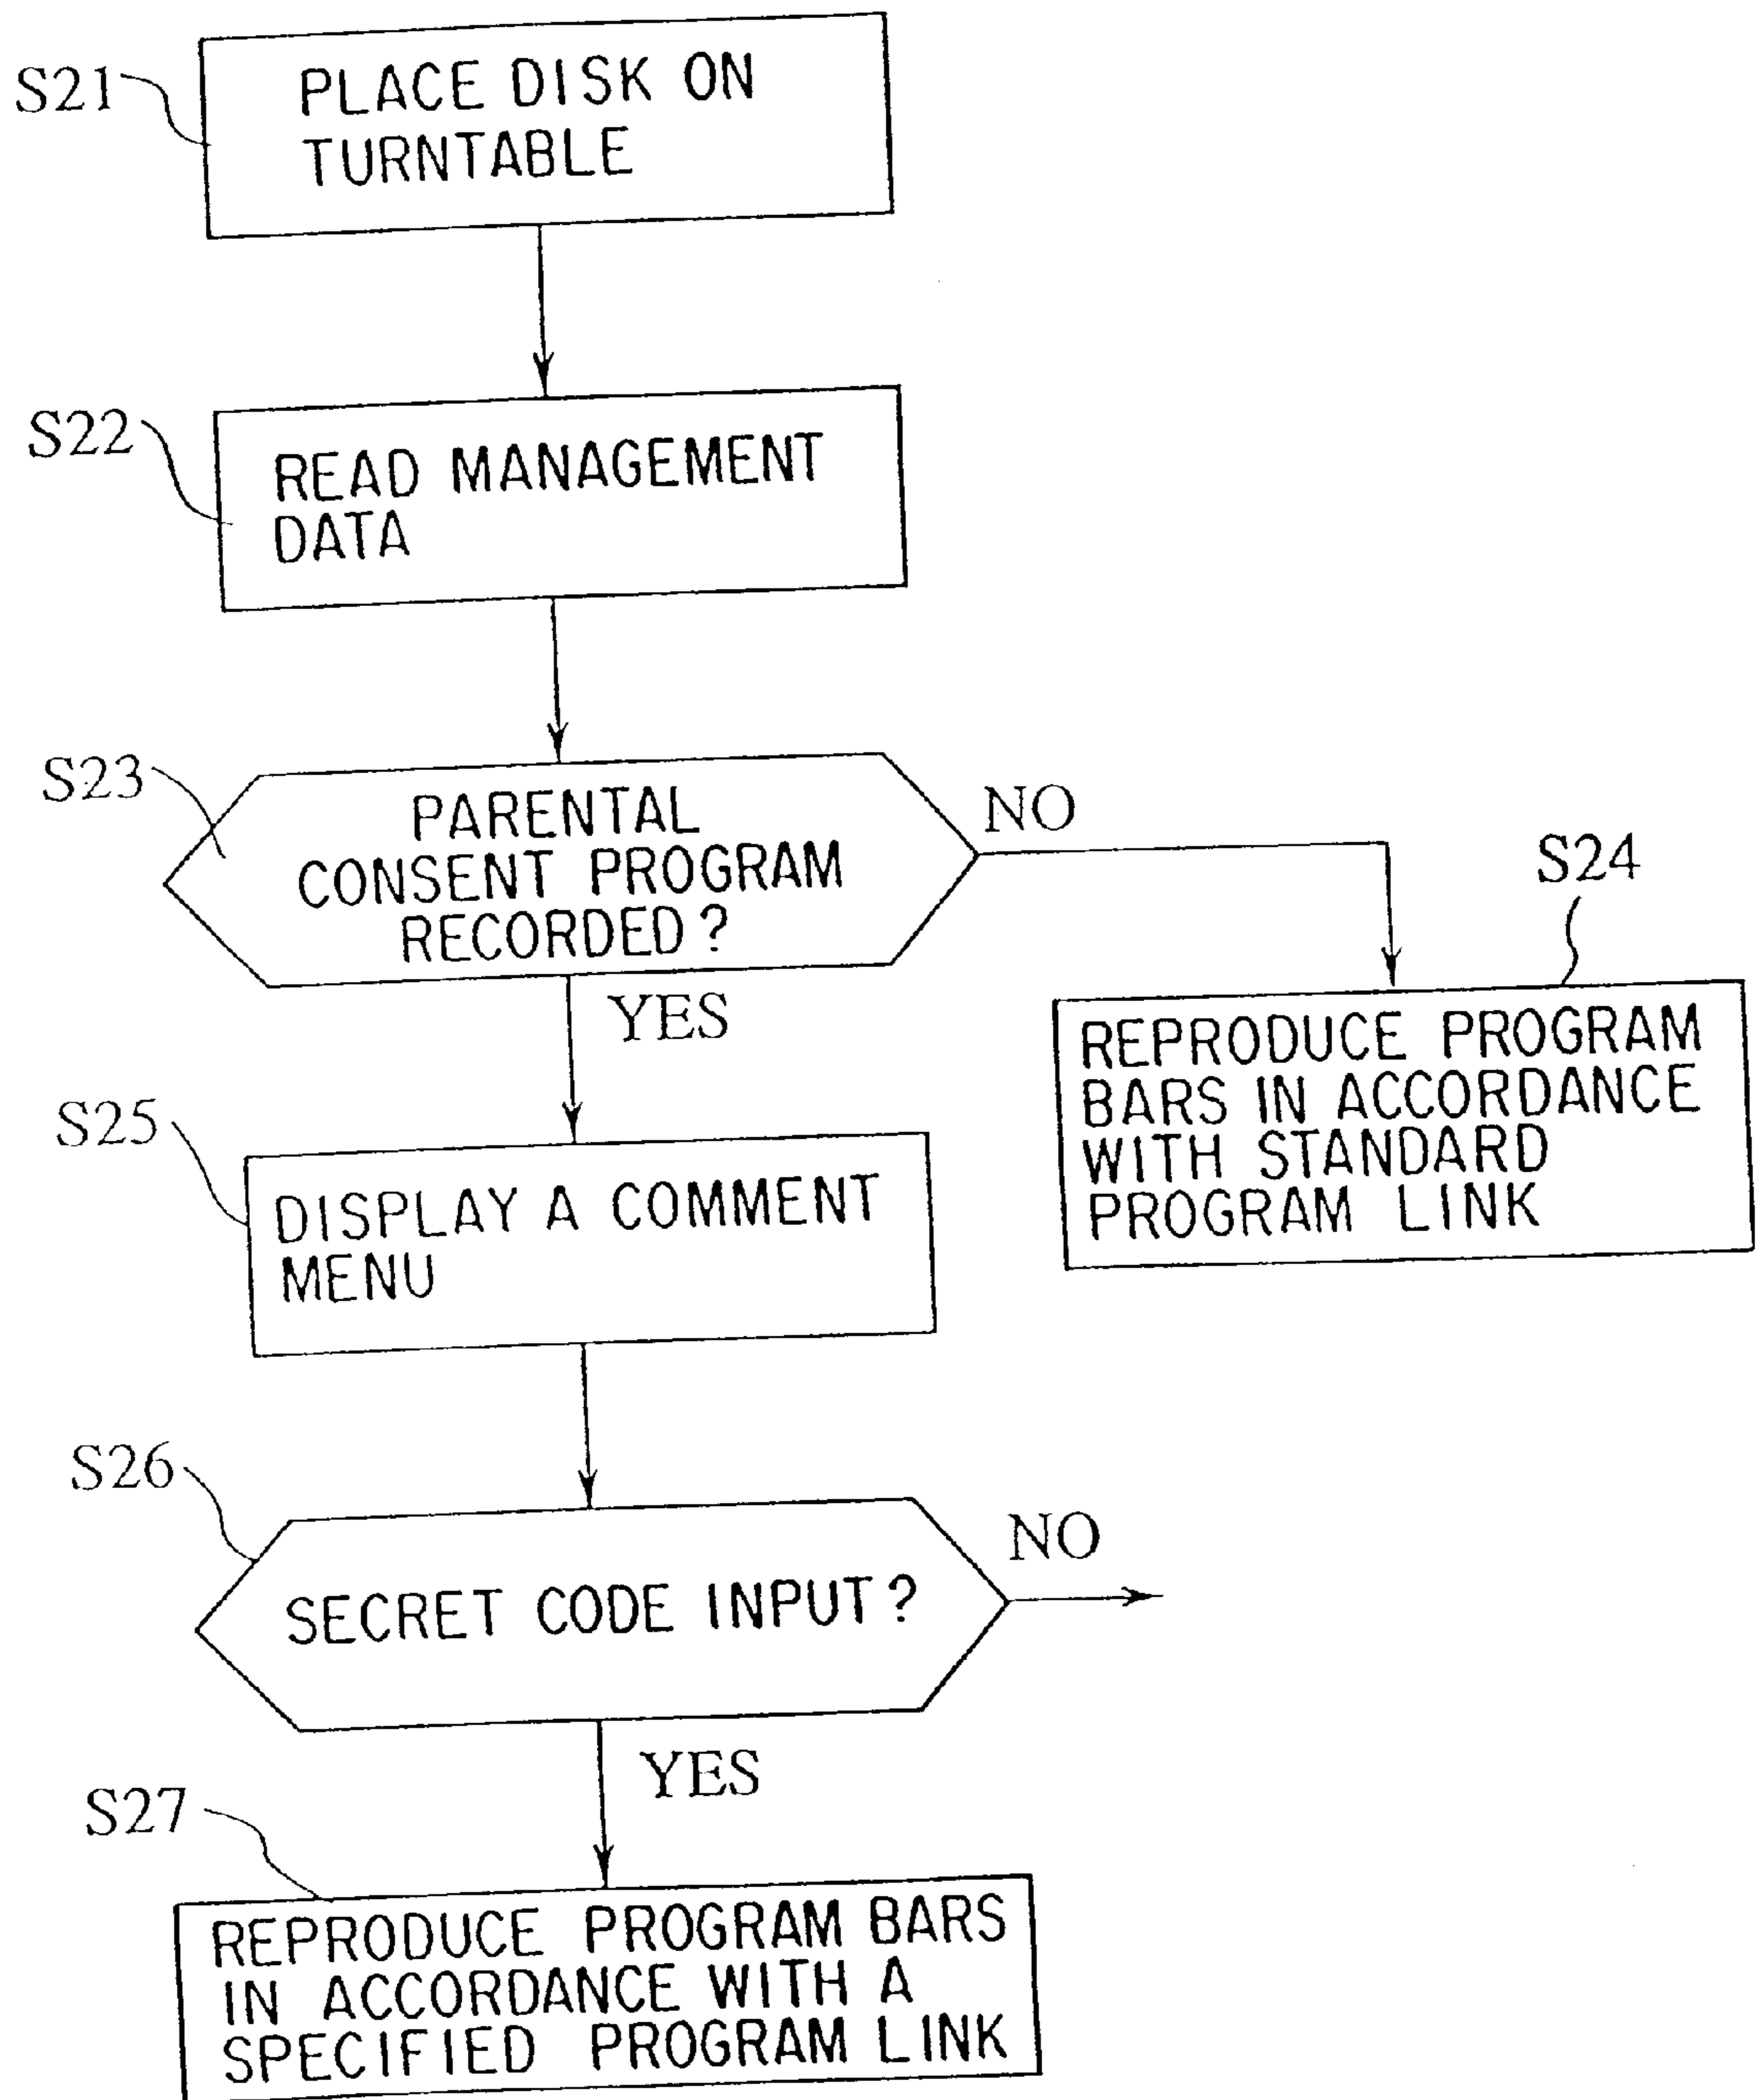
S21
PLACE DISK ON TURNTABLE

S22
READ MANAGEMENT DATA

S23
PARENTAL CONSENT PROGRAM RECORDED?

NO

S24
REPRODUCE PROGRAM BARS IN ACCORDANCE WITH STANDARD PROGRAM LINK

YES

S25
DISPLAY A COMMENT MENU

S26
SECRET CODE INPUT?

NO

YES

S27
REPRODUCE PROGRAM BARS IN ACCORDANCE WITH A SPECIFIED PROGRAM LINK